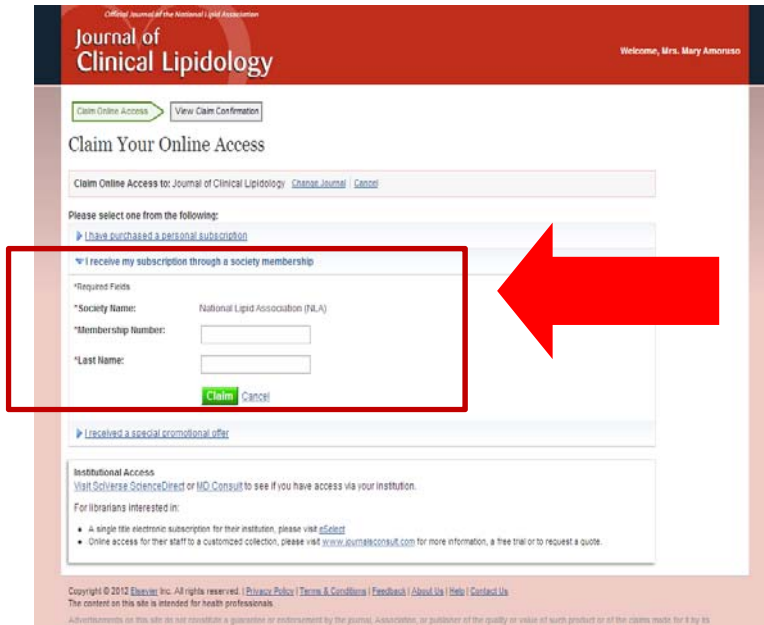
Official Journal of the National Lipid Association

Journal of Clinical Lipidology

Welcome, Mrs. Mary Amoruso

Claim Online Access | View Claim Confirmation

Claim Your Online Access

Claim Online Access to: Journal of Clinical Lipidology Change Journal Cancel

Please select one from the following:

I have purchased a personal subscription

I receive my subscription through a society membership

*Required Fields

*Society Name: National Lipid Association (NLA)

*Membership Number:

*Last Name:

Claim Cancel

I received a special promotional offer

Institutional Access
Visit SciVerse ScienceDirect or MD Consult to see if you have access via your institution.

For librarians interested in:

• A single title electronic subscription for their institution, please visit eSelect
• Online access for their staff to a customized collection, please visit www.journalsconsult.com for more information, a free trial or to request a quote.

Copyright © 2012 Elsevier Inc. All rights reserved. | Privacy Policy | Terms & Conditions | Feedback | About Us | Help | Contact Us
The content on this site is intended for health professionals.

Advertisements on this site do not constitute a guarantee or endorsement by the journal, Association, or publisher of the quality or value of such product or of the claims made for it by its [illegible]